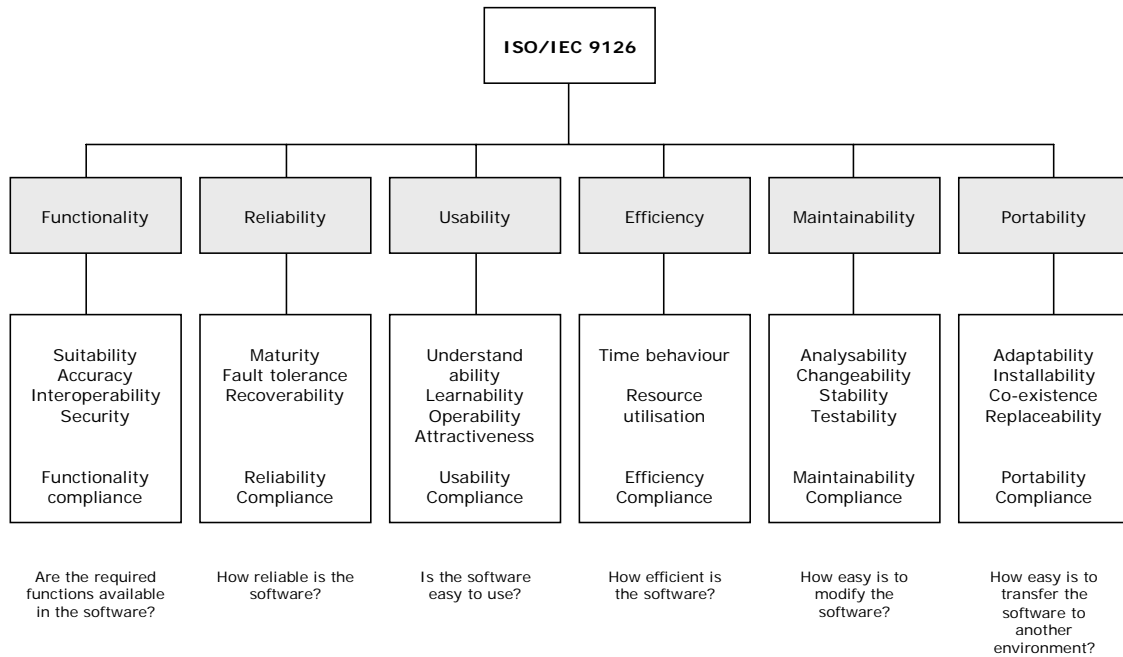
ISO/IEC 9126

Functionality

Reliability

Usability

Efficiency

Maintainability

Portability

Suitability
Accuracy
Interoperability
Security

Functionality compliance

Maturity
Fault tolerance
Recoverability

Reliability Compliance

Understand ability
Learnability
Operability
Attractiveness

Usability Compliance

Time behaviour

Resource utilisation

Efficiency Compliance

Analysability
Changeability
Stability
Testability

Maintainability Compliance

Adaptability
Installability
Co-existence
Replaceability

Portability Compliance

Are the required functions available in the software?

How reliable is the software?

Is the software easy to use?

How efficient is the software?

How easy is to modify the software?

How easy is to transfer the software to another environment?